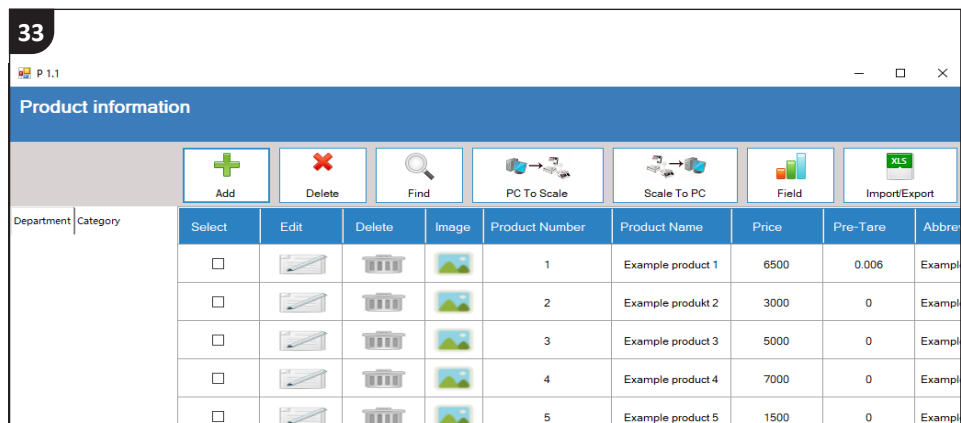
33

P 1.1

Product information

Add
Delete
Find
PC To Scale
Scale To PC
Field
XLS
Import/Export

Department | Category

| Select | Edit | Delete | Image | Product Number | Product Name | Price | Pre-Tare | Abbre |
|---|---|---|---|---|---|---|---|---|
| ☐ | | | | 1 | Example product 1 | 6500 | 0.006 | Exampl |
| ☐ | | | | 2 | Example produkt 2 | 3000 | 0 | Exampl |
| ☐ | | | | 3 | Example product 3 | 5000 | 0 | Exampl |
| ☐ | | | | 4 | Example product 4 | 7000 | 0 | Exampl |
| ☐ | | | | 5 | Example product 5 | 1500 | 0 | Exampl |